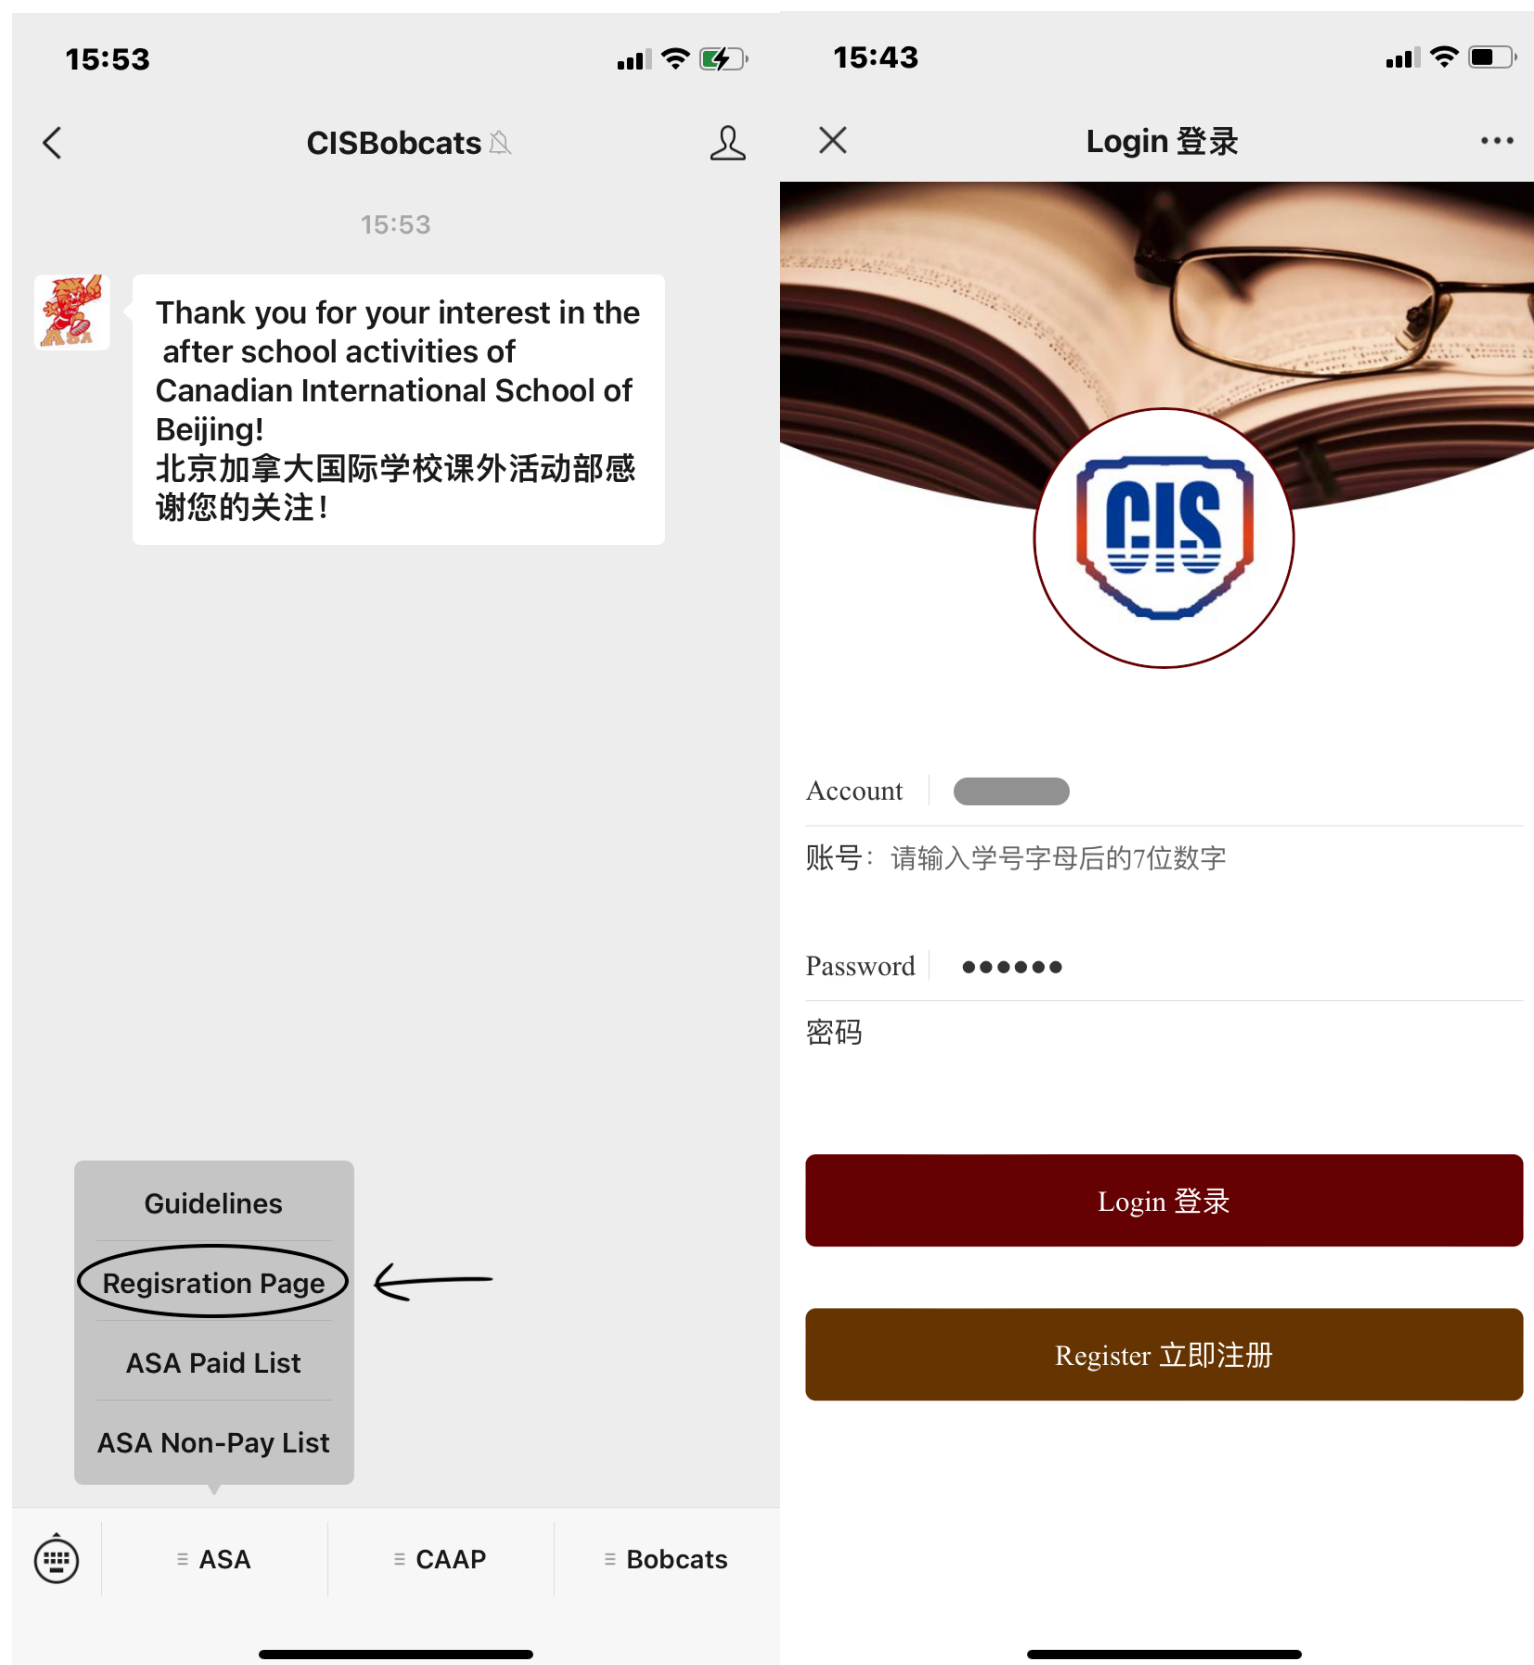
15:53

CISBobcats

15:53

ASA

Thank you for your interest in the after school activities of Canadian International School of Beijing!
北京加拿大国际学校课外活动部感谢您的关注！

Guidelines

Regisration Page

ASA Paid List

ASA Non-Pay List

ASA CAAP Bobcats

15:43

Login 登录

CIS

Account

账号：请输入学号字母后的7位数字

Password ●●●●●●

密码

Login 登录

Register 立即注册